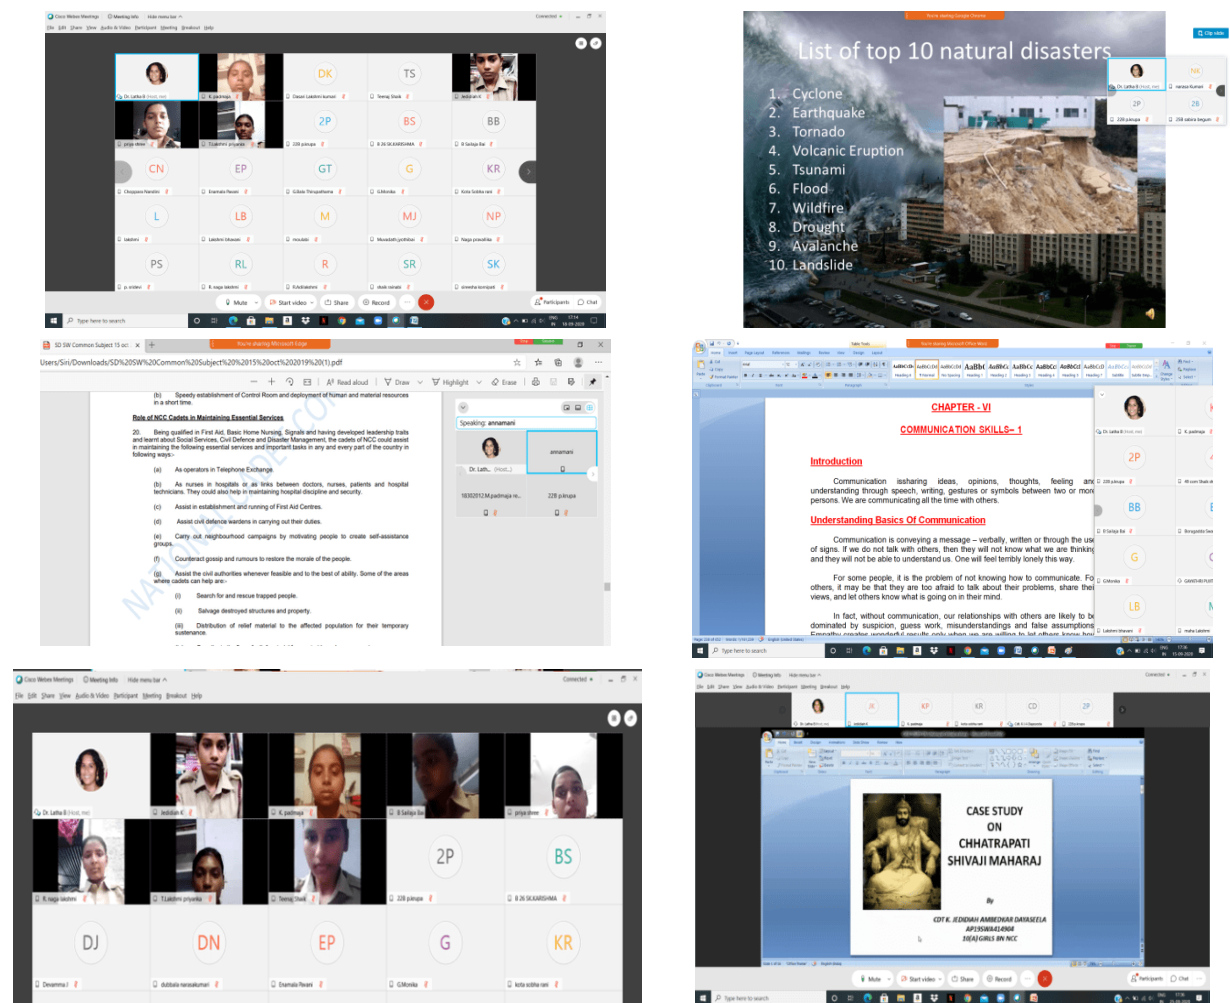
Cisco Webex Meetings  Meeting Info  Hide menu bar  Connected

DK  TS  2P  BS  BB  CN  EP  GT  G  KR  L  LB  M  MJ  NP  PS  RL  R  SR  SK

Mute  Start video  Share  Record  Participants  Chat

Type here to search

You're sharing Google Chrome

List of top 10 natural disasters

1. Cyclone
2. Earthquake
3. Tornado
4. Volcanic Eruption
5. Tsunami
6. Flood
7. Wildfire
8. Drought
9. Avalanche
10. Landslide

NK  2P  2B

Users/Siri/Downloads/SD%20SW%20Common%20Subject%2015%20oct%202019%20(1).pdf

Read aloud  Draw  Highlight  Erase

(b) Speedy establishment of Control Room and deployment of human and material resources in a short time.

Role of NCC Cadets in Maintaining Essential Services

20. Being qualified in First Aid, Basic Home Nursing, Signals and having developed leadership traits and learnt about Social Services, Civil Defence and Disaster Management, the cadets of NCC could assist in maintaining the following essential services and important tasks in any and every part of the country in following ways:-

(a) As operators in Telephone Exchange.

(b) As nurses in hospitals or as links between doctors, nurses, patients and hospital technicians. They could also help in maintaining hospital discipline and security.

(c) Assist in establishment and running of First Aid Centres.

(d) Assist civil defence wardens in carrying out their duties.

(e) Carry out neighbourhood campaigns by motivating people to create self-assistance groups.

(f) Counteract gossip and rumours to restore the morale of the people.

(g) Assist the civil authorities whenever feasible and to the best of ability. Some of the areas where cadets can help are:-

(i) Search for and rescue trapped people.

(ii) Salvage destroyed structures and property.

(iii) Distribution of relief material to the affected population for their temporary sustenance.

Speaking: annamani

annamani

You're sharing Microsoft Word

CHAPTER - VI

COMMUNICATION SKILLS– 1

Introduction

Communication issharing ideas, opinions, thoughts, feeling and understanding through speech, writing, gestures or symbols between two or more persons. We are communicating all the time with others.

Understanding Basics Of Communication

Communication is conveying a message – verbally, written or through the use of signs. If we do not talk with others, then they will not know what we are thinking and they will not be able to understand us. One will feel terribly lonely this way.

For some people, it is the problem of not knowing how to communicate. For others, it may be that they are too afraid to talk about their problems, share their views, and let others know what is going on in their mind.

In fact, without communication, our relationships with others are likely to be dominated by suspicion, guess work, misunderstandings and false assumptions.

2P  BB  G  LB

Cisco Webex Meetings  Meeting Info  Hide menu bar  Connected

2P  BS  DJ  DN  EP  G  KR

CASE STUDY ON CHHATRAPATI SHIVAJI MAHARAJ

By

CDT K. JEDIDIAH AMBEDKAR DAYASEELA
AP19SWA414904
10(A) GIRLS BN NCC

Mute  Start video  Share  Record  Participants  Chat

Type here to search